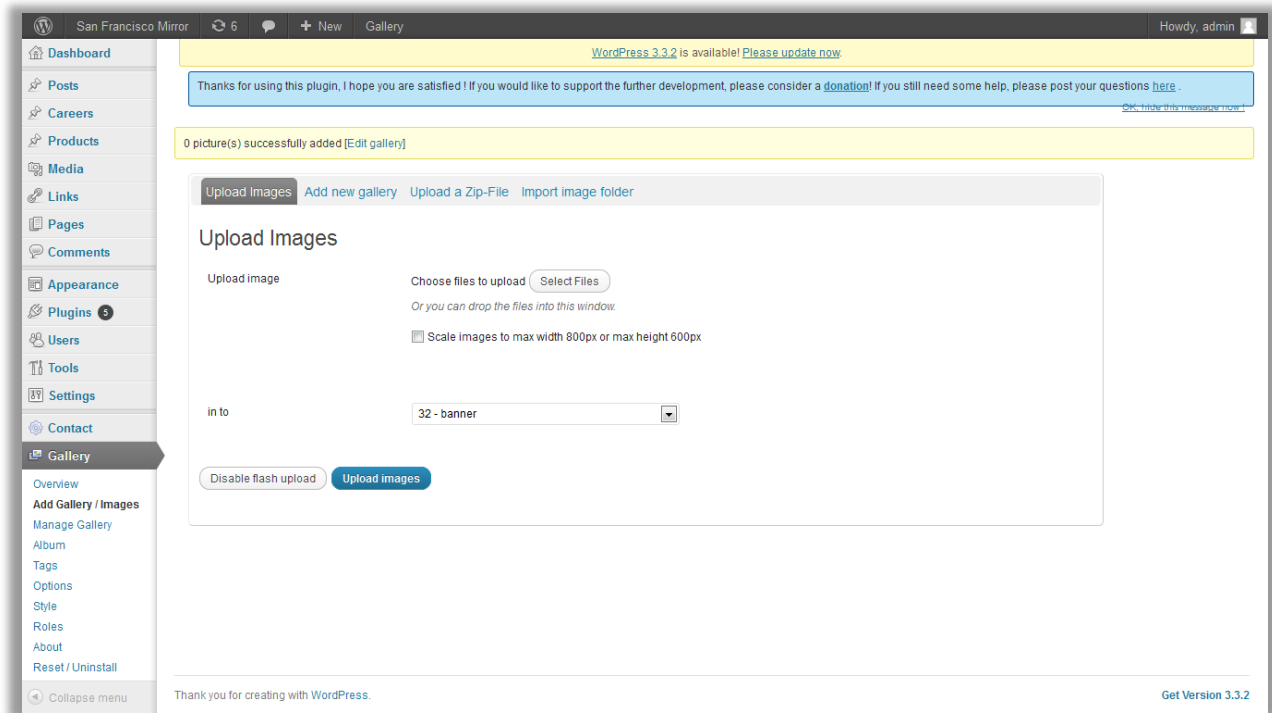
San Francisco Mirror 6 New Gallery Howdy, admin

Dashboard
Posts
Careers
Products
Media
Links
Pages
Comments
Appearance
Plugins 5
Users
Tools
Settings
Contact
Gallery
Overview
Add Gallery / Images
Manage Gallery
Album
Tags
Options
Style
Roles
About
Reset / Uninstall
Collapse menu

WordPress 3.3.2 is available! Please update now.

Thanks for using this plugin, I hope you are satisfied ! If you would like to support the further development, please consider a donation! If you still need some help, please post your questions here .

OK, hide this message now !

0 picture(s) successfully added [Edit gallery]

Upload Images Add new gallery Upload a Zip-File Import image folder

Upload Images

Upload image

Choose files to upload Select Files

Or you can drop the files into this window.

Scale images to max width 800px or max height 600px

in to

32 - banner

Disable flash upload Upload images

Thank you for creating with WordPress.

Get Version 3.3.2